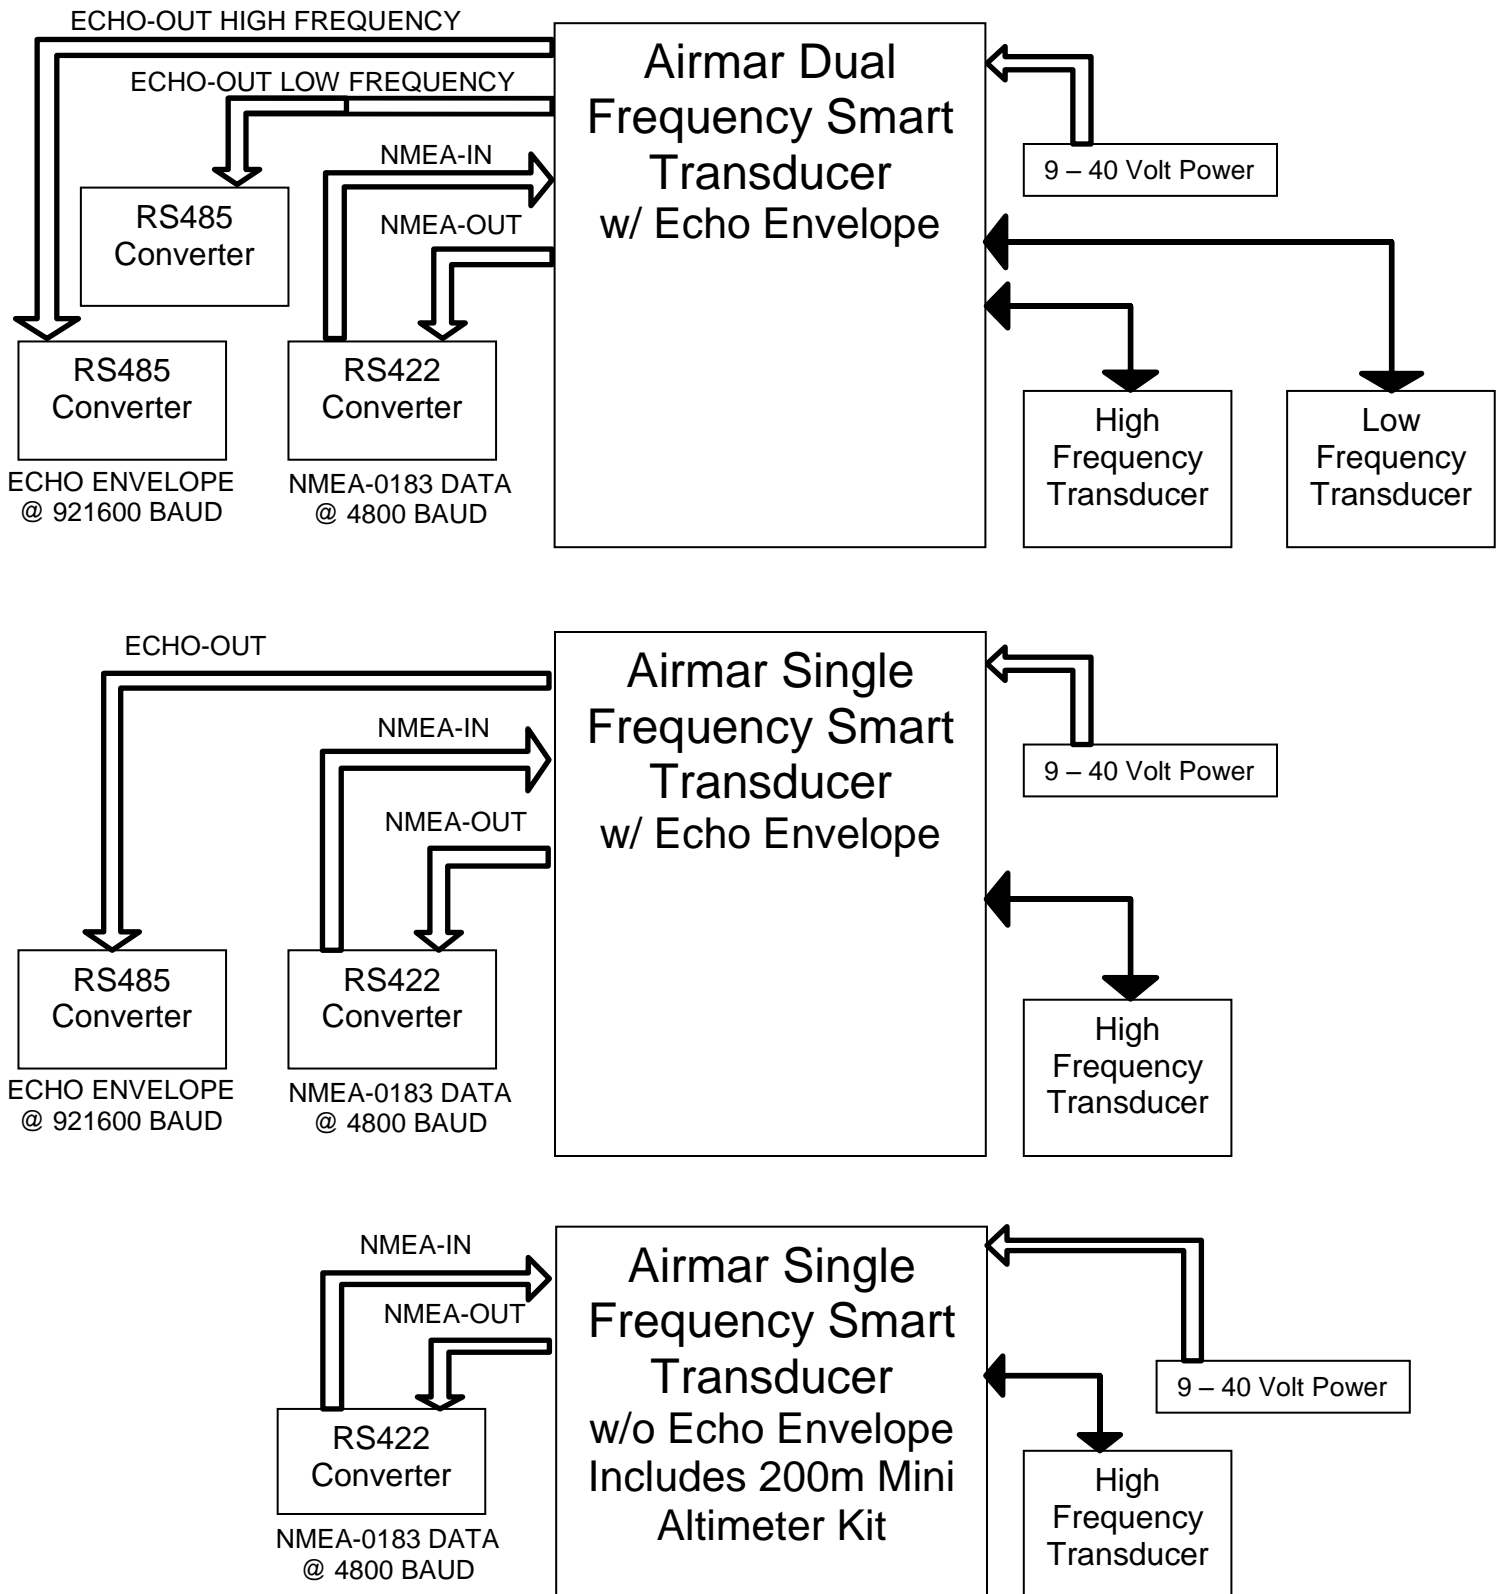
ECHO-OUT HIGH FREQUENCY

ECHO-OUT LOW FREQUENCY

Airmar Dual Frequency Smart Transducer w/ Echo Envelope

9 – 40 Volt Power

NMEA-IN

NMEA-OUT

RS485 Converter

RS485 Converter

RS422 Converter

High Frequency Transducer

Low Frequency Transducer

ECHO ENVELOPE @ 921600 BAUD

NMEA-0183 DATA @ 4800 BAUD

ECHO-OUT

Airmar Single Frequency Smart Transducer w/ Echo Envelope

9 – 40 Volt Power

NMEA-IN

NMEA-OUT

RS485 Converter

RS422 Converter

High Frequency Transducer

ECHO ENVELOPE @ 921600 BAUD

NMEA-0183 DATA @ 4800 BAUD

NMEA-IN

NMEA-OUT

Airmar Single Frequency Smart Transducer w/o Echo Envelope Includes 200m Mini Altimeter Kit

9 – 40 Volt Power

RS422 Converter

High Frequency Transducer

NMEA-0183 DATA @ 4800 BAUD